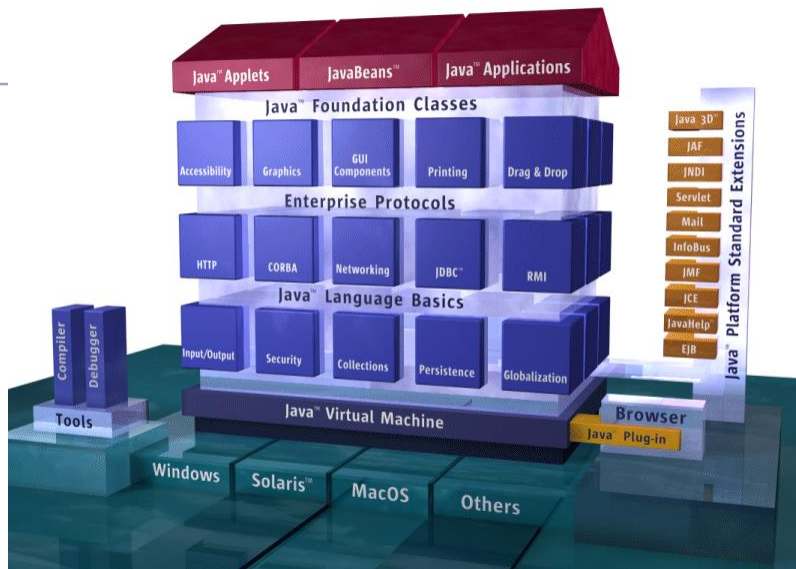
Java™ Applets
JavaBeans™
Java™ Applications

Java™ Foundation Classes
Accessibility
Graphics
GUI Components
Printing
Drag & Drop

Enterprise Protocols
HTTP
CORBA
Networking
JDBC™
RMI

Java™ Language Basics
Input/Output
Security
Collections
Persistence
Globalization

Java™ Virtual Machine

Compiler
Debugger
Tools

Browser
Java™ Plug-in

Java 3D™
JAF
JNDI
Servlet
Mail
InfoBus
JMF
JCE
JavaHelp™
EJB
Java™ Platform Standard Extensions

Windows
Solaris™
MacOS
Others